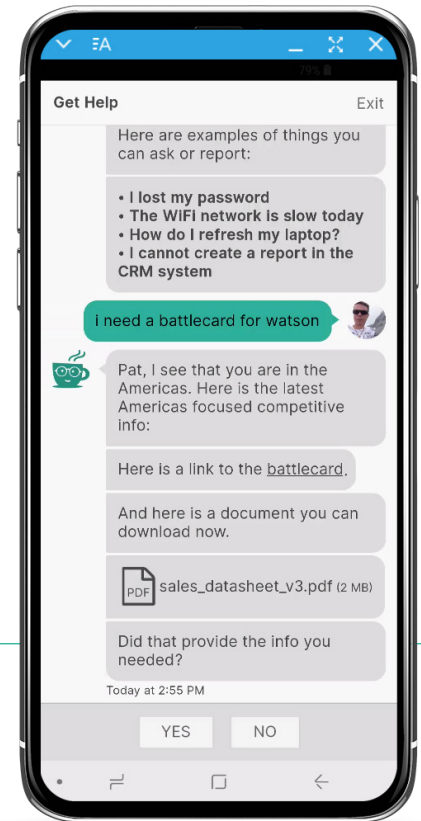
79%

Get Help

Exit

Here are examples of things you can ask or report:

• I lost my password
• The WiFI network is slow today
• How do I refresh my laptop?
• I cannot create a report in the CRM system

I need a battlecard for watson

Pat, I see that you are in the Americas. Here is the latest Americas focused competitive info:

Here is a link to the battlecard.

And here is a document you can download now.

PDF sales_datasheet_v3.pdf (2 MB)

Did that provide the info you needed?

Today at 2:55 PM

YES

NO